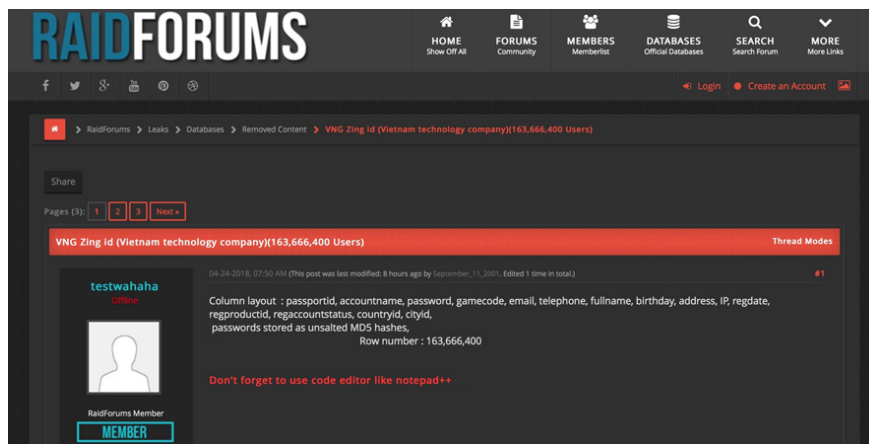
RAIDFORUMS

HOME
Show Off All

FORUMS
Community

MEMBERS
Memberlist

DATABASES
Official Databases

SEARCH
Search Forum

MORE
More Links

Login Create an Account

RaidForums > Leaks > Databases > Removed Content > VNG Zing id (Vietnam technology company)(163,666,400 Users)

Share

Pages (3): 1 2 3 Next »

VNG Zing id (Vietnam technology company)(163,666,400 Users)

Thread Modes

testwahaha
Offline

RaidForums Member
MEMBER

04-24-2018, 07:50 AM (This post was last modified: 8 hours ago by September_11_2001. Edited 1 time in total.)

#1

Column layout : passportid, accountname, password, gamecode, email, telephone, fullname, birthday, address, IP, regdate, regproductid, regaccountstatus, countryid, cityid,
passwords stored as unsalted MD5 hashes,
Row number : 163,666,400

Don't forget to use code editor like notepad++